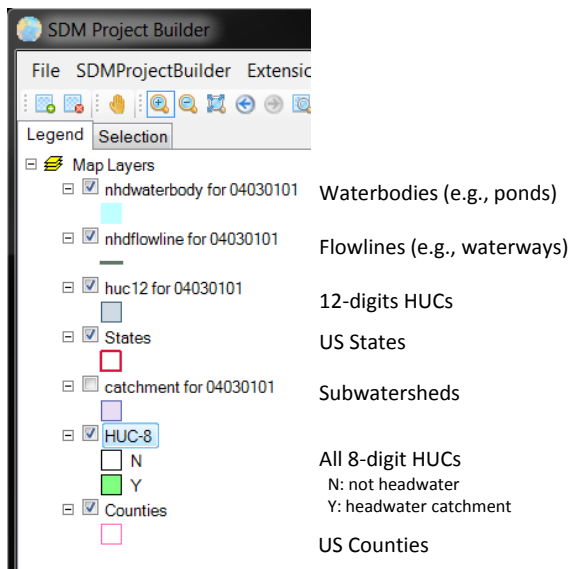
SDM Project Builder

File SDMProjectBuilder Extensio

Legend Selection

Map Layers

nhdwaterbody for 04030101

nhdflowline for 04030101

huc12 for 04030101

States

catchment for 04030101

HUC-8

N

Y

Counties

Waterbodies (e.g., ponds)

Flowlines (e.g., waterways)

12-digits HUCs

US States

Subwatersheds

All 8-digit HUCs
N: not headwater
Y: headwater catchment

US Counties